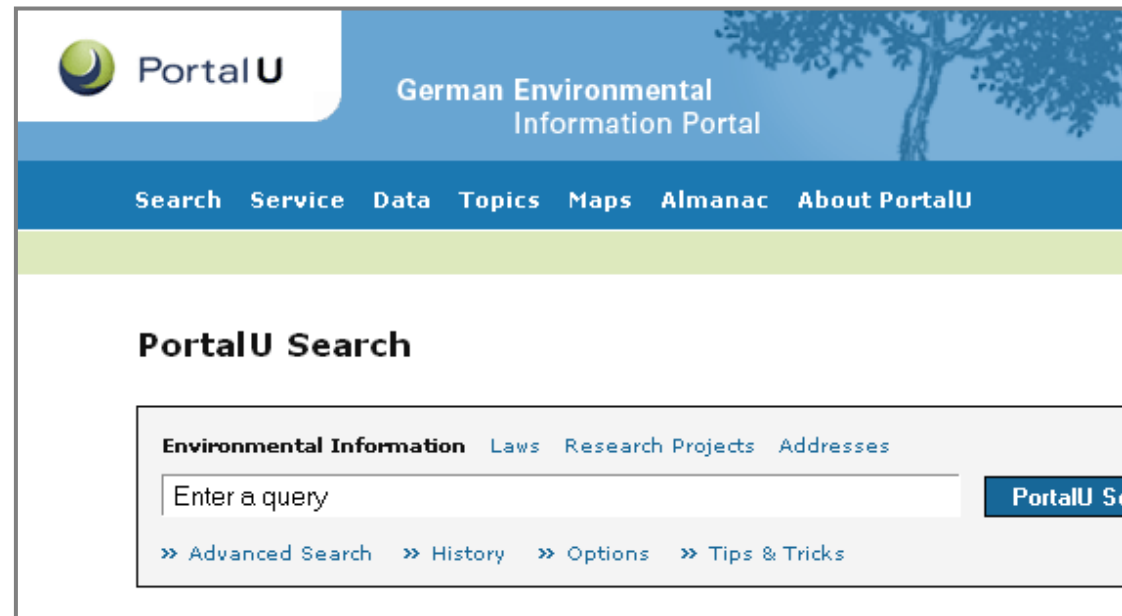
PortalU

German Environmental Information Portal

Search Service Data Topics Maps Almanac About PortalU

PortalU Search

Environmental Information Laws Research Projects Addresses

Enter a query

PortalU Se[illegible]

» Advanced Search » History » Options » Tips & Tricks